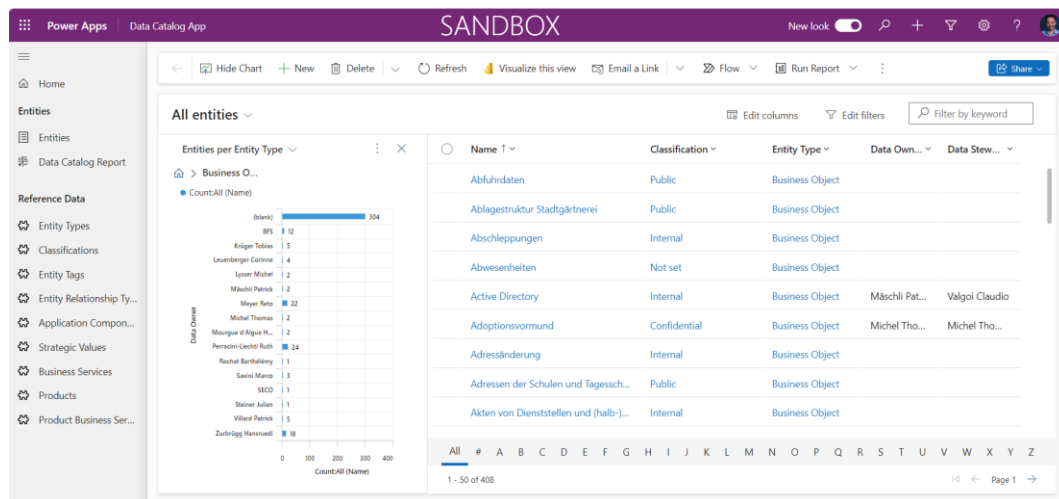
Power Apps | Data Catalog App

SANDBOX

New look

Home

Entities

Entities

Data Catalog Report

Reference Data

Entity Types

Classifications

Entity Tags

Entity Relationship Ty...

Application Compon...

Strategic Values

Business Services

Products

Product Business Ser...

Hide Chart | + New | Delete | Refresh | Visualize this view | Email a Link | Flow | Run Report | Share

All entities

Edit columns | Edit filters | Filter by keyword

Entities per Entity Type

Business O...

Count:All (Name)

| Data Owner | Count |
|---|---|
| (blank) | 304 |
| BFS | 12 |
| Krüger Tobias | 5 |
| Leuenberger Corinne | 4 |
| Lysser Michel | 2 |
| Mäschli Patrick | 2 |
| Meyer Reto | 22 |
| Michel Thomas | 2 |
| Mourgue d'Algue H... | 2 |
| Perracini-Liechti Ruth | 24 |
| Rochat Barthélémy | 1 |
| Savini Marco | 3 |
| SECO | 1 |
| Steiner Julien | 1 |
| Villard Patrick | 5 |
| Zurbrügg Hansruedi | 18 |

0 100 200 300 400

Count:All (Name)

Data Owner

| Name ↑ | Classification | Entity Type | Data Own... | Data Stew... |
|---|---|---|---|---|
| Abfuhrdaten | Public | Business Object | | |
| Ablagestruktur Stadtgärtnerei | Public | Business Object | | |
| Abschleppungen | Internal | Business Object | | |
| Abwesenheiten | Not set | Business Object | | |
| Active Directory | Internal | Business Object | Mäschli Pat... | Valgoi Claudio |
| Adoptionsvormund | Confidential | Business Object | Michel Tho... | Michel Tho... |
| Adressänderung | Internal | Business Object | | |
| Adressen der Schulen und Tagessch... | Public | Business Object | | |
| Akten von Dienststellen und (halb-)... | Internal | Business Object | | |

All # A B C D E F G H I J K L M N O P Q R S T U V W X Y Z

1 - 50 of 408

Page 1